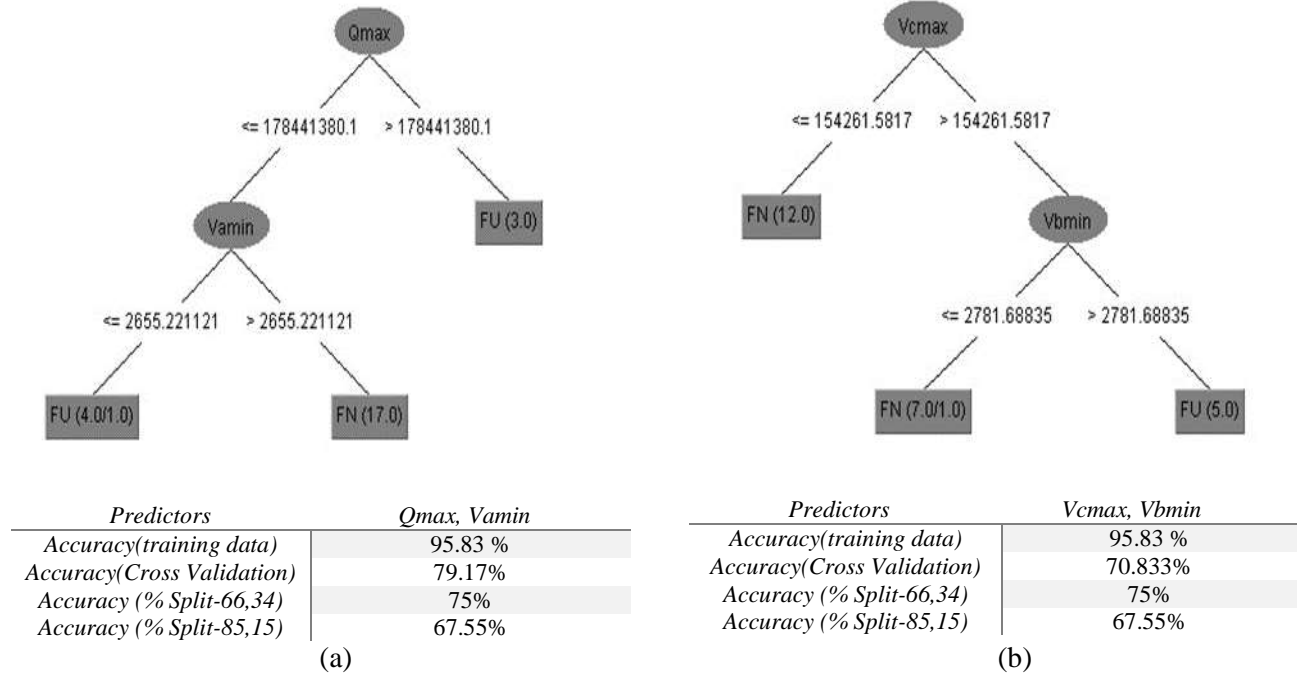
Qmax

<= 178441380.1

> 178441380.1

Vamin

FU (3.0)

<= 2655.221121

> 2655.221121

FU (4.0/1.0)

FN (17.0)

| Predictors | Qmax, Vamin |
|---|---|
| Accuracy(training data) | 95.83 % |
| Accuracy(Cross Validation) | 79.17% |
| Accuracy (% Split-66,34) | 75% |
| Accuracy (% Split-85,15) | 67.55% |

(a)

Vcmax

<= 154261.5817

> 154261.5817

FN (12.0)

Vbmin

<= 2781.68835

> 2781.68835

FN (7.0/1.0)

FU (5.0)

| Predictors | Vcmax, Vbmin |
|---|---|
| Accuracy(training data) | 95.83 % |
| Accuracy(Cross Validation) | 70.833% |
| Accuracy (% Split-66,34) | 75% |
| Accuracy (% Split-85,15) | 67.55% |

(b)